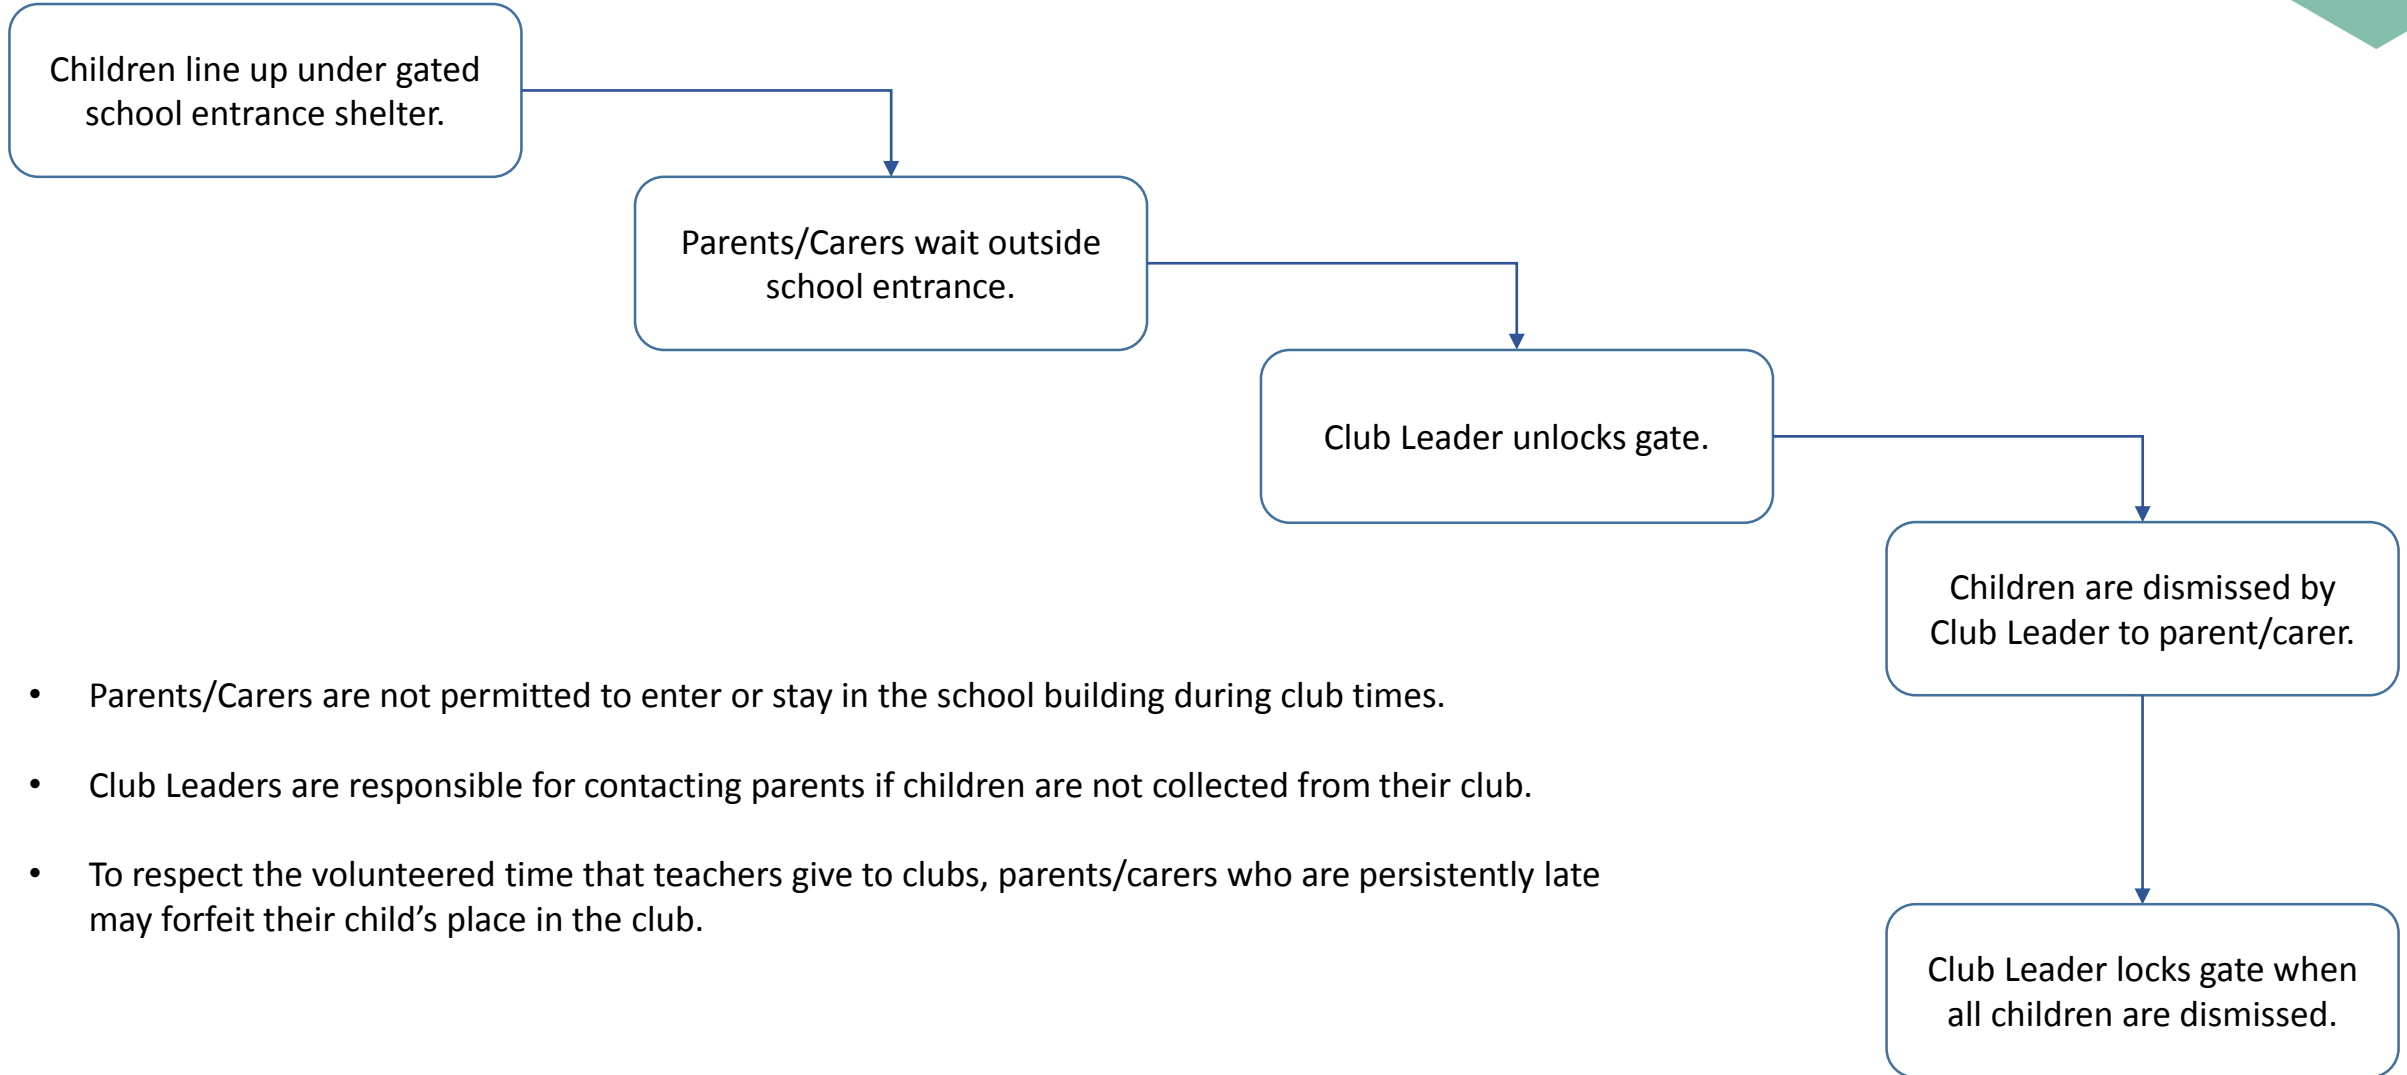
Children line up under gated school entrance shelter.

Parents/Carers wait outside school entrance.

Club Leader unlocks gate.

Children are dismissed by Club Leader to parent/carer.

Club Leader locks gate when all children are dismissed.

- Parents/Carers are not permitted to enter or stay in the school building during club times.
- Club Leaders are responsible for contacting parents if children are not collected from their club.
- To respect the volunteered time that teachers give to clubs, parents/carers who are persistently late may forfeit their child's place in the club.